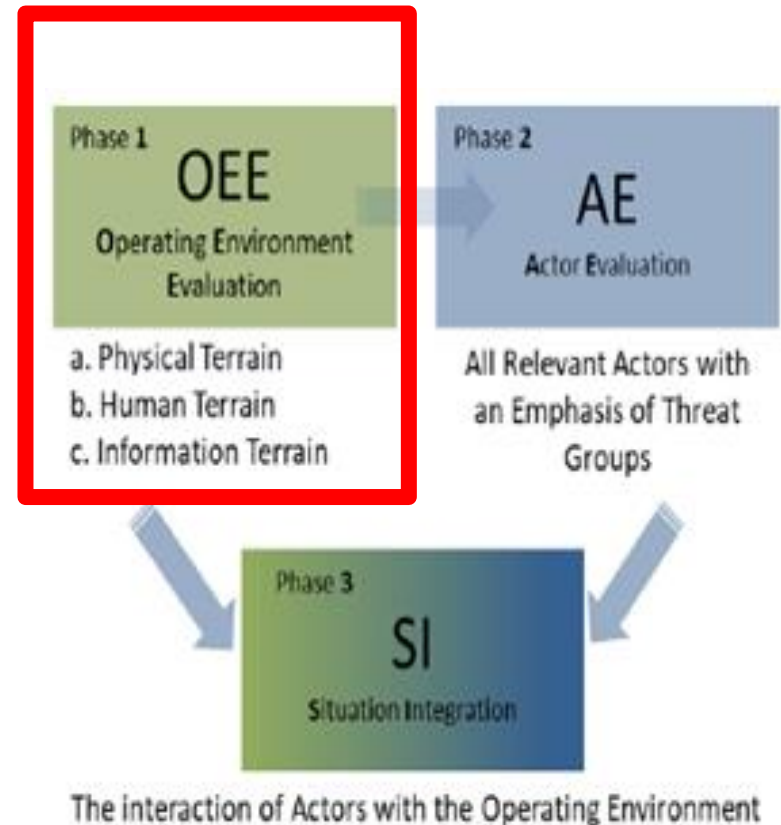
Phase 1
OEE
Operating Environment Evaluation

a. Physical Terrain
b. Human Terrain
c. Information Terrain

Phase 2
AE
Actor Evaluation

All Relevant Actors with an Emphasis of Threat Groups

Phase 3
SI
Situation Integration

The interaction of Actors with the Operating Environment